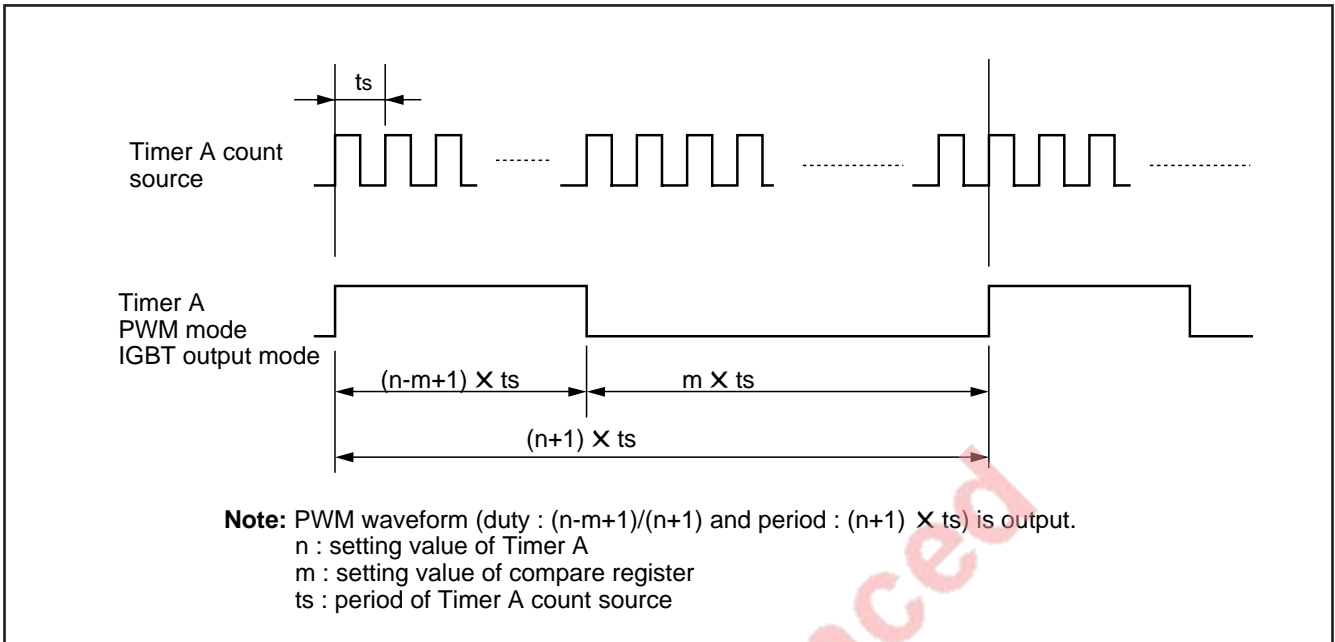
ts

Timer A count source

Timer A PWM mode IGBT output mode

(n-m+1) × ts

m × ts

(n+1) × ts

**Note:** PWM waveform (duty : (n-m+1)/(n+1) and period : (n+1) × ts) is output.
n : setting value of Timer A
m : setting value of compare register
ts : period of Timer A count source

ced